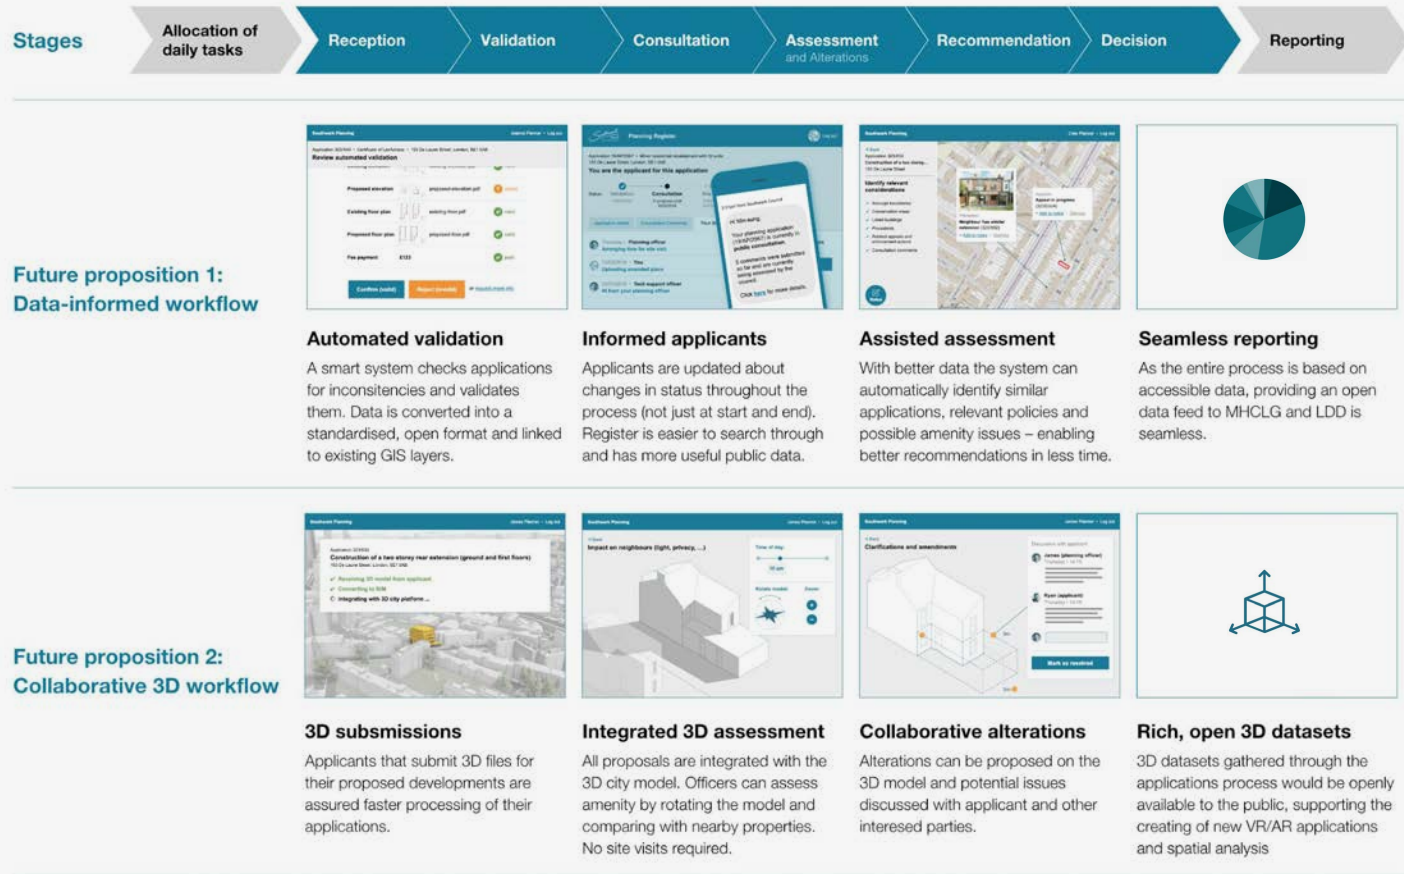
Stages

Allocation of daily tasks

Reception

Validation

Consultation

Assessment
and Alterations

Recommendation

Decision

Reporting

Future proposition 1:
Data-informed workflow

Review automated validation

Proposed elevation

Existing floor plan

Proposed floor plan

Fee payment

£122

Confirm (valid)

Report (invalid)

Planning Register

You are the applicant for this application

Your planning application is currently in public consultation

Click here for more details.

Identify relevant considerations

Automated validation

A smart system checks applications for inconsitencies and validates them. Data is converted into a standardised, open format and linked to existing GIS layers.

Informed applicants

Applicants are updated about changes in status throughout the process (not just at start and end). Register is easier to search through and has more useful public data.

Assisted assessment

With better data the system can automatically identify similar applications, relevant policies and possible amenity issues – enabling better recommendations in less time.

Seamless reporting

As the entire process is based on accessible data, providing an open data feed to MHCLG and LDD is seamless.

Future proposition 2:
Collaborative 3D workflow

Construction of a two storey rear extension (ground and first floors)

✓ Receiving 3D model from applicant

✓ Converting to BIM

○ Integrating with 3D city platform ...

Impact on neighbours (light, privacy, ...)

Clarifications and amendments

Mark as resolved

3D submissions

Applicants that submit 3D files for their proposed developments are assured faster processing of their applications.

Integrated 3D assessment

All proposals are integrated with the 3D city model. Officers can assess amenity by rotating the model and comparing with nearby properties. No site visits required.

Collaborative alterations

Alterations can be proposed on the 3D model and potential issues discussed with applicant and other interested parties.

Rich, open 3D datasets

3D datasets gathered through the applications process would be openly available to the public, supporting the creating of new VR/AR applications and spatial analysis